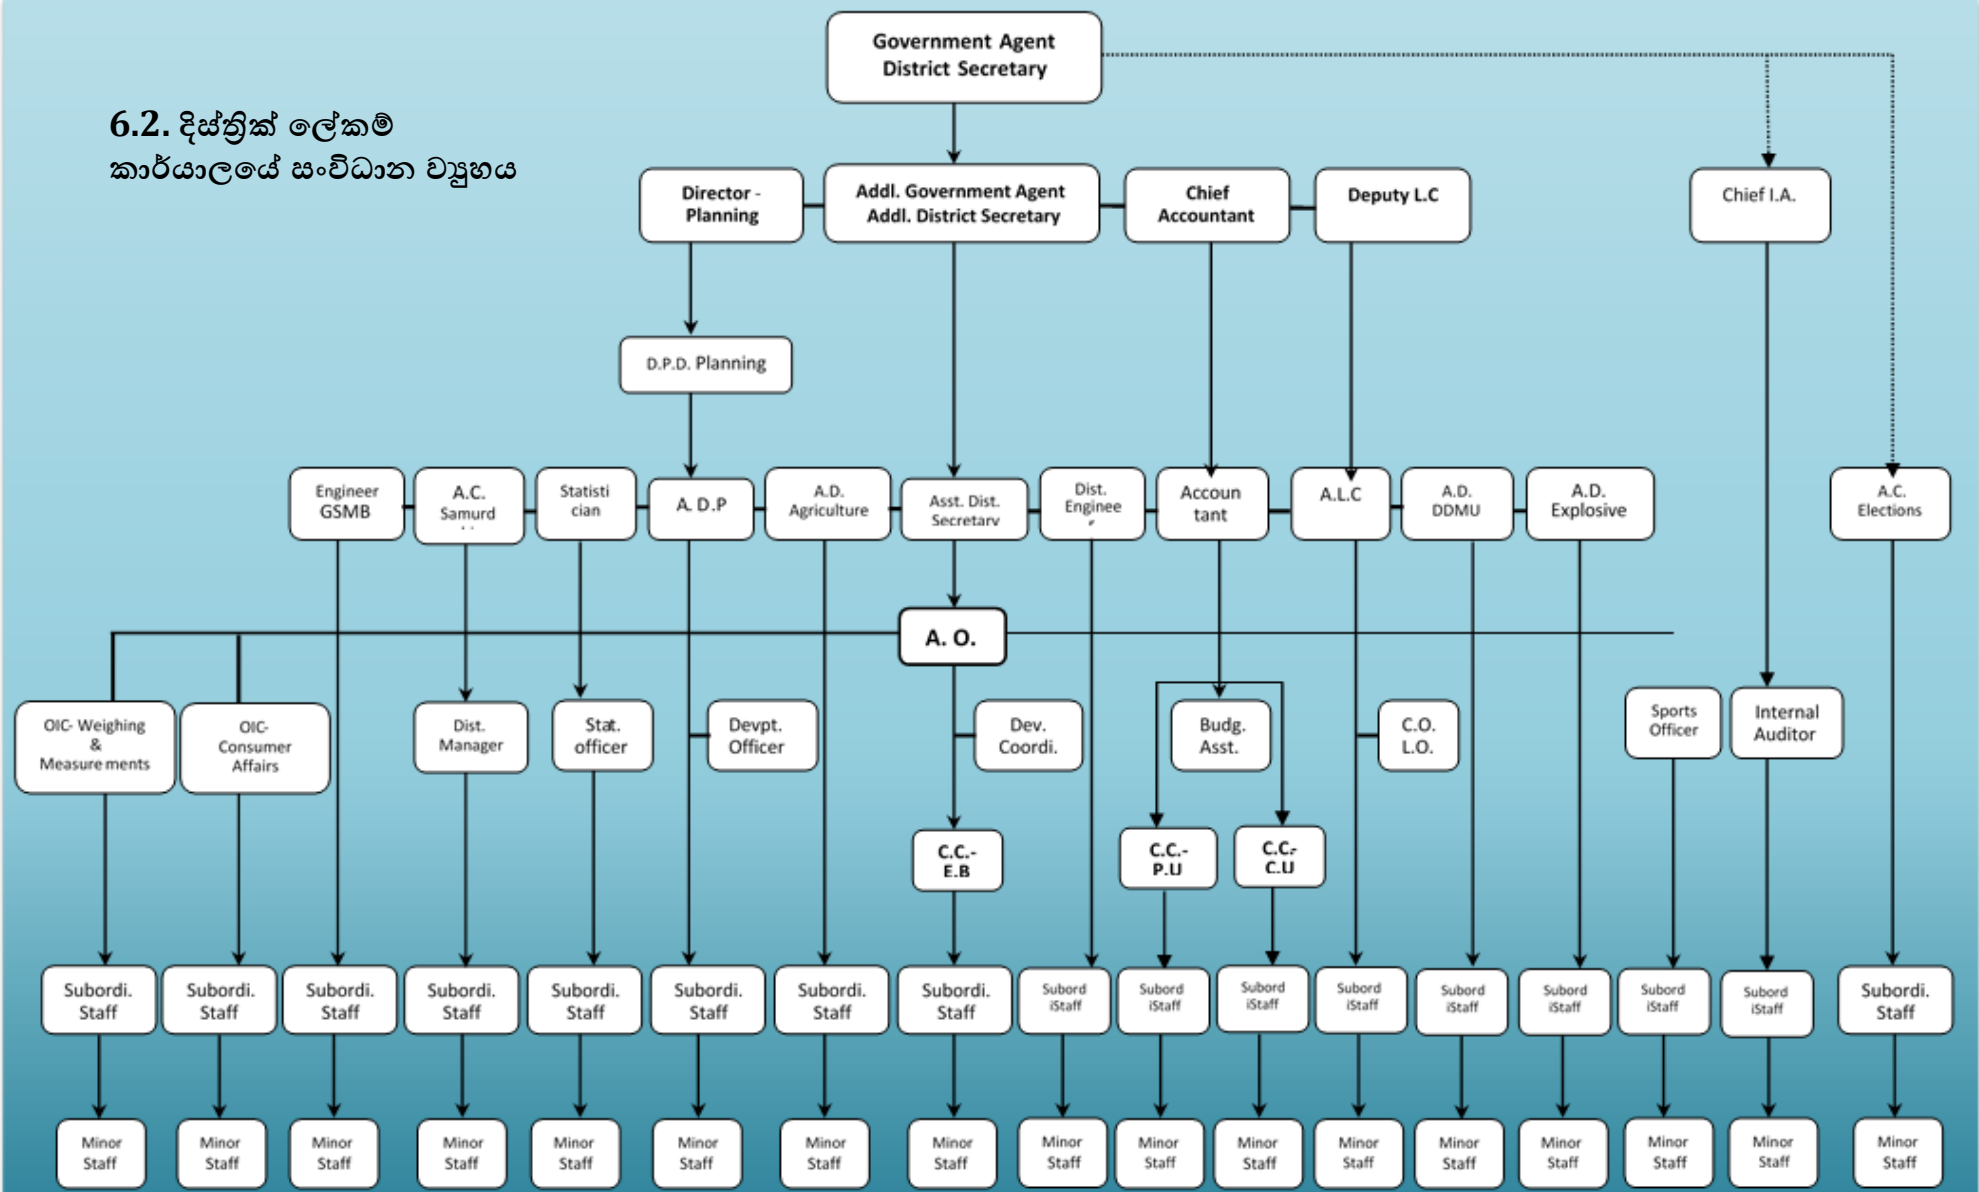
6.2. දිස්ත්‍රික් ලේකම් කාර්යාලයේ සංවිධාන ව්‍යුහය

Government Agent
District Secretary

Director - Planning

Addl. Government Agent
Addl. District Secretary

Chief Accountant

Deputy L.C

Chief I.A.

D.P.D. Planning

Engineer GSMB

A.C. Samurd

Statisti cian

A. D.P

A.D. Agriculture

Asst. Dist. Secretarv

Dist. Enginee

Accoun tant

A.L.C

A.D. DDMU

A.D. Explosive

A.C. Elections

A. O.

OIC- Weighing & Measure ments

OIC- Consumer Affairs

Dist. Manager

Stat. officer

Devpt. Officer

Dev. Coordi.

Budg. Asst.

C.O. L.O.

Sports Officer

Internal Auditor

C.C.- E.B

C.C.- P.U

C.C.- C.U

Subordi. Staff

Subordi. Staff

Subordi. Staff

Subordi. Staff

Subordi. Staff

Subordi. Staff

Subordi. Staff

Subordi. Staff

Subord iStaff

Subord iStaff

Subord iStaff

Subord iStaff

Subord iStaff

Subord iStaff

Subord iStaff

Subord iStaff

Subordi. Staff

Minor Staff

Minor Staff

Minor Staff

Minor Staff

Minor Staff

Minor Staff

Minor Staff

Minor Staff

Minor Staff

Minor Staff

Minor Staff

Minor Staff

Minor Staff

Minor Staff

Minor Staff

Minor Staff

Minor Staff